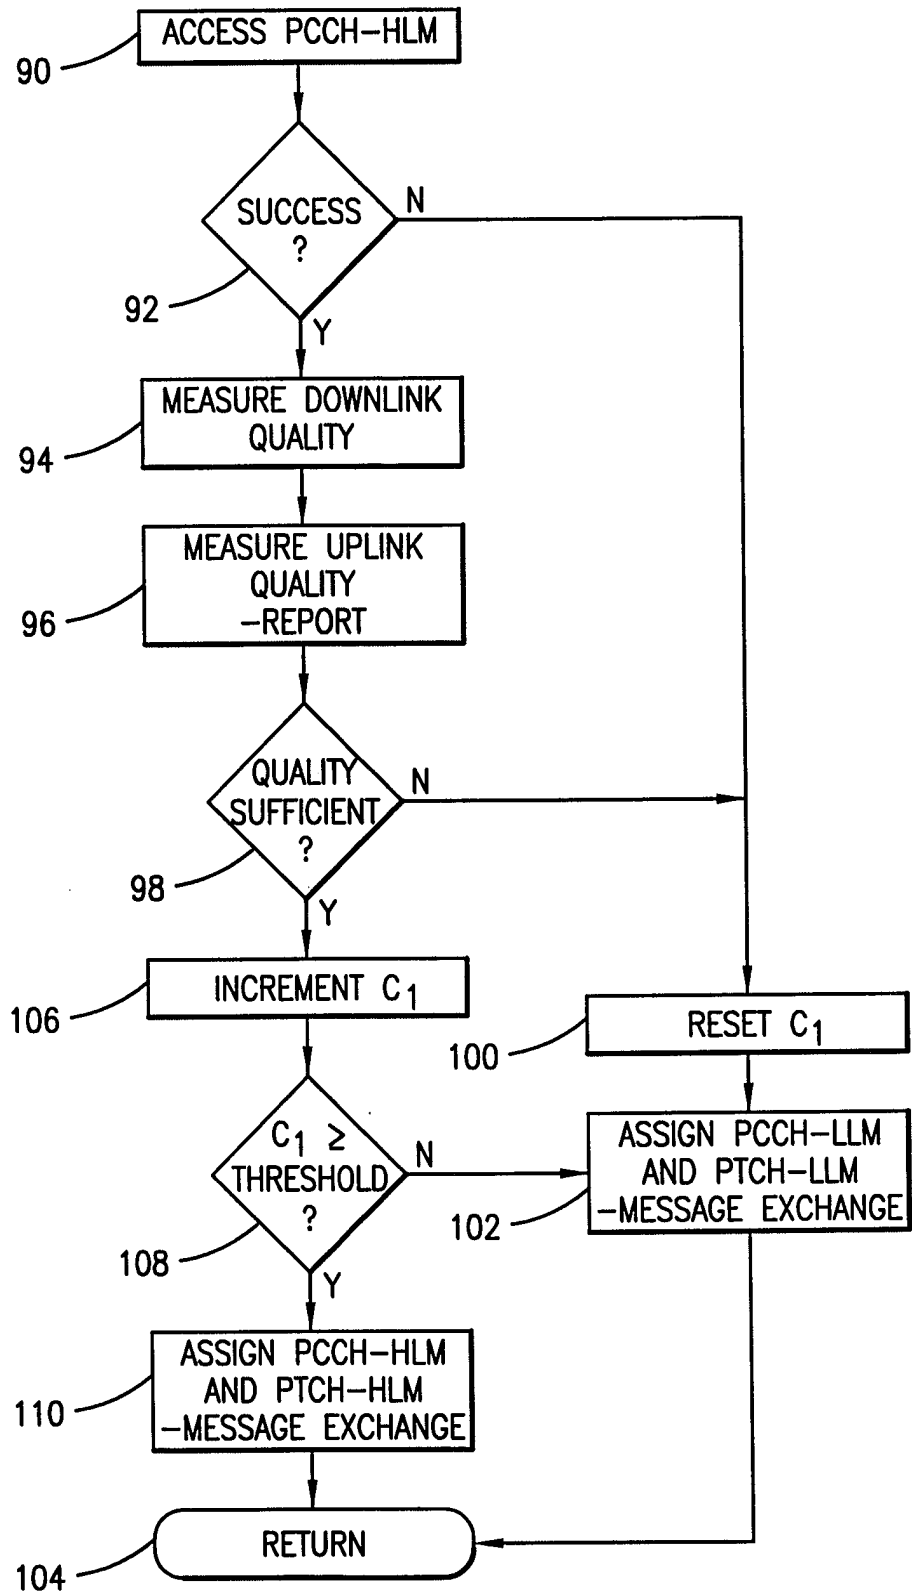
90
ACCESS PCCH–HLM

SUCCESS ?
N
92
Y

94
MEASURE DOWNLINK QUALITY

96
MEASURE UPLINK QUALITY –REPORT

QUALITY SUFFICIENT ?
N
98
Y

106
INCREMENT $C_1$

100
RESET $C_1$

$C_1 \geq$ THRESHOLD ?
N
108
Y

102
ASSIGN PCCH–LLM AND PTCH–LLM –MESSAGE EXCHANGE

110
ASSIGN PCCH–HLM AND PTCH–HLM –MESSAGE EXCHANGE

104
RETURN